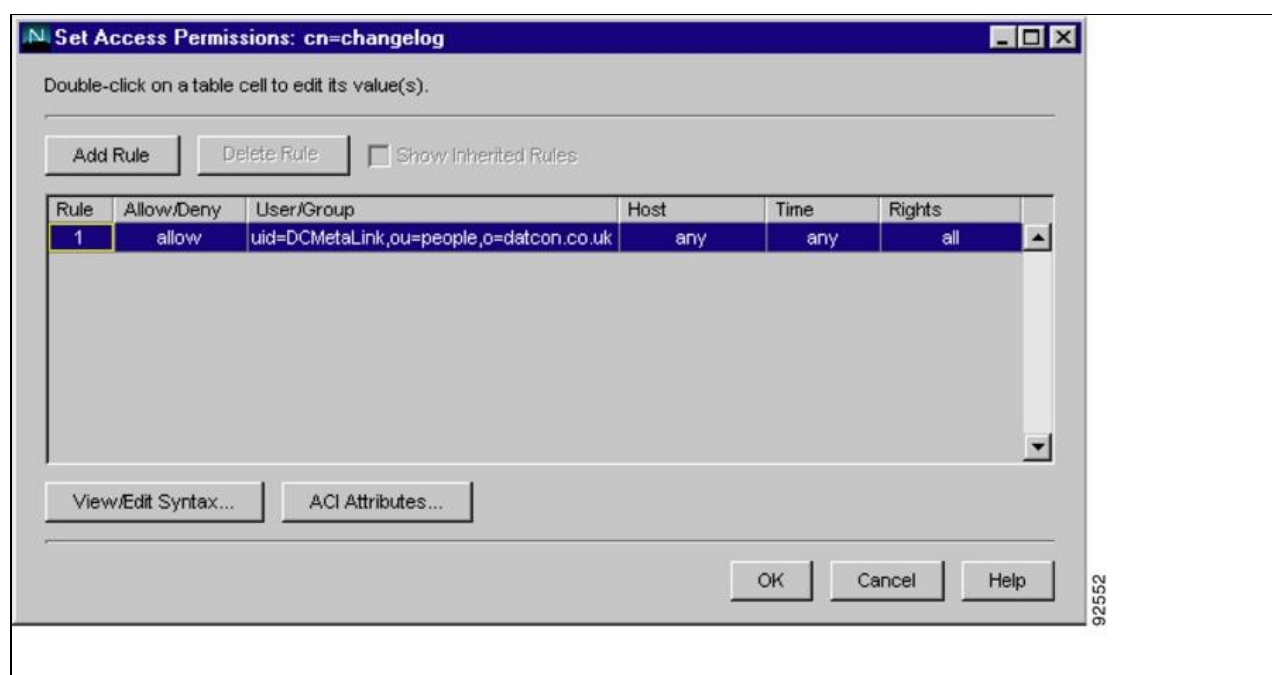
Set Access Permissions: cn=changelog

Double-click on a table cell to edit its value(s).

Add Rule Delete Rule Show Inherited Rules

| Rule | Allow/Deny | User/Group | Host | Time | Rights |
|---|---|---|---|---|---|
| 1 | allow | uid=DCMetaLink,ou=people,o=datcon.co.uk | any | any | all |

View/Edit Syntax... ACI Attributes...

OK Cancel Help

92552